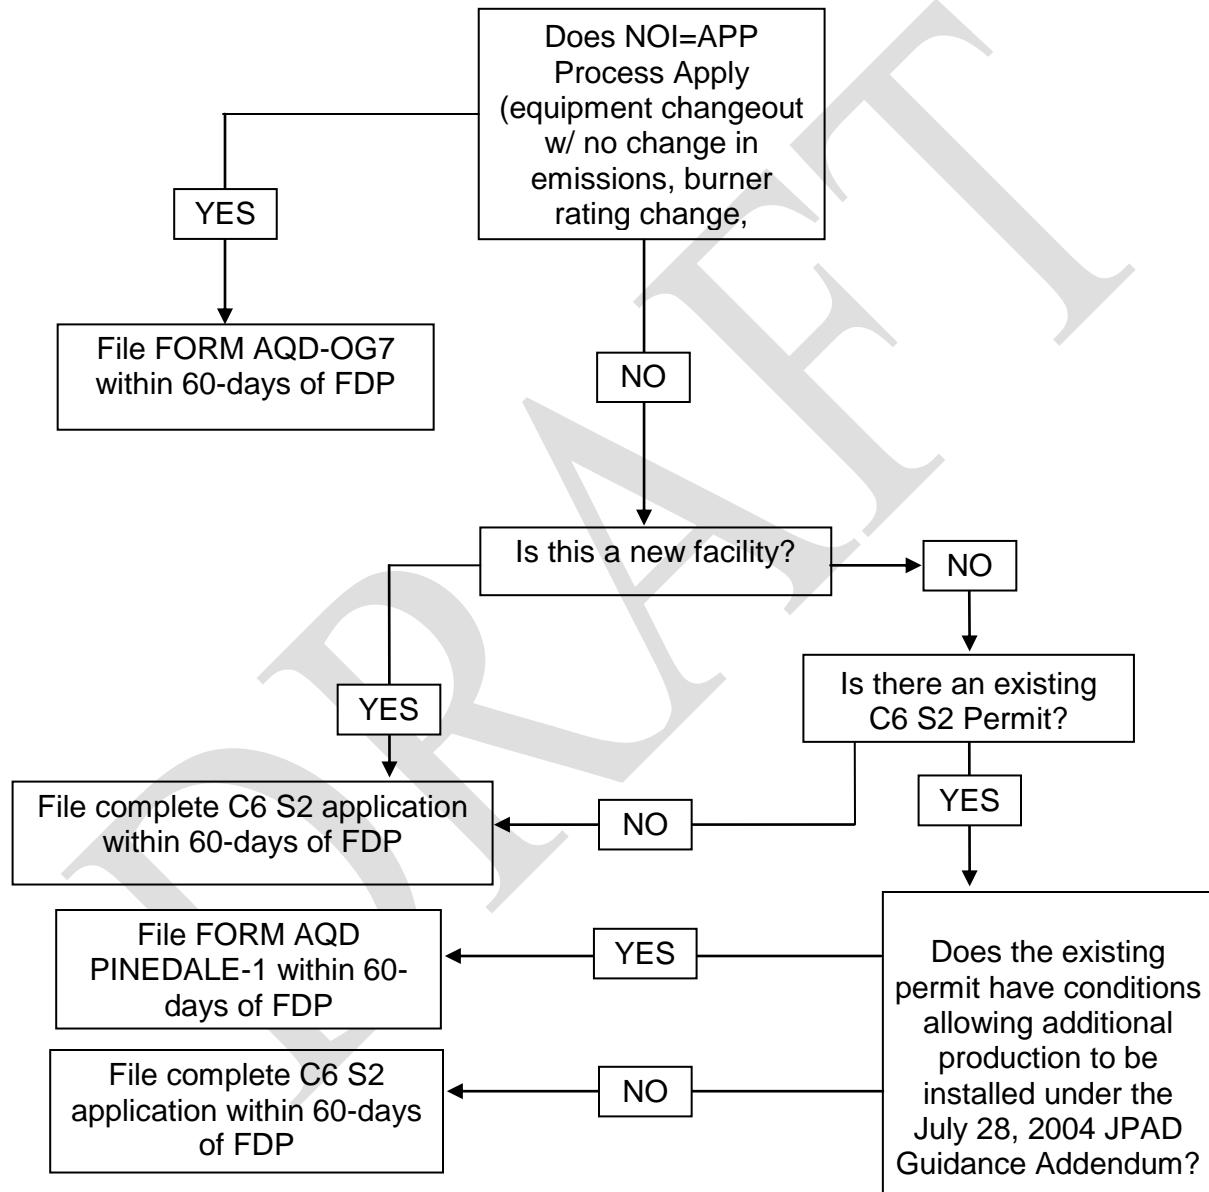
Does NOI=APP Process Apply (equipment changeout w/ no change in emissions, burner rating change,

YES

File FORM AQD-OG7 within 60-days of FDP

NO

Is this a new facility?

NO

Is there an existing C6 S2 Permit?

YES

File complete C6 S2 application within 60-days of FDP

NO

YES

File FORM AQD PINEDALE-1 within 60-days of FDP

YES

Does the existing permit have conditions allowing additional production to be installed under the July 28, 2004 JPAD Guidance Addendum?

File complete C6 S2 application within 60-days of FDP

NO

DRAFT